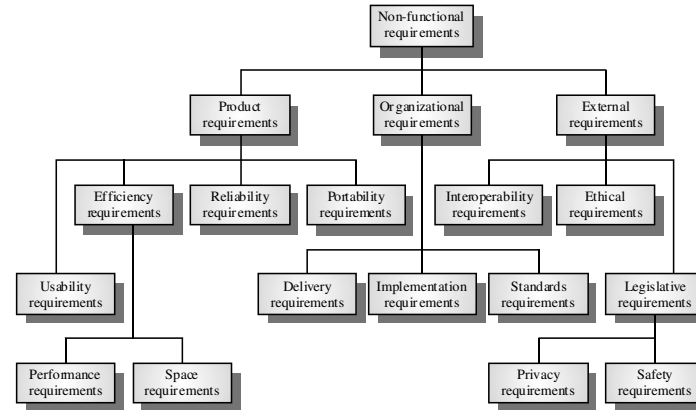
Non-functional requirements

Product requirements

Organizational requirements

External requirements

Efficiency requirements

Reliability requirements

Portability requirements

Interoperability requirements

Ethical requirements

Usability requirements

Delivery requirements

Implementation requirements

Standards requirements

Legislative requirements

Performance requirements

Space requirements

Privacy requirements

Safety requirements